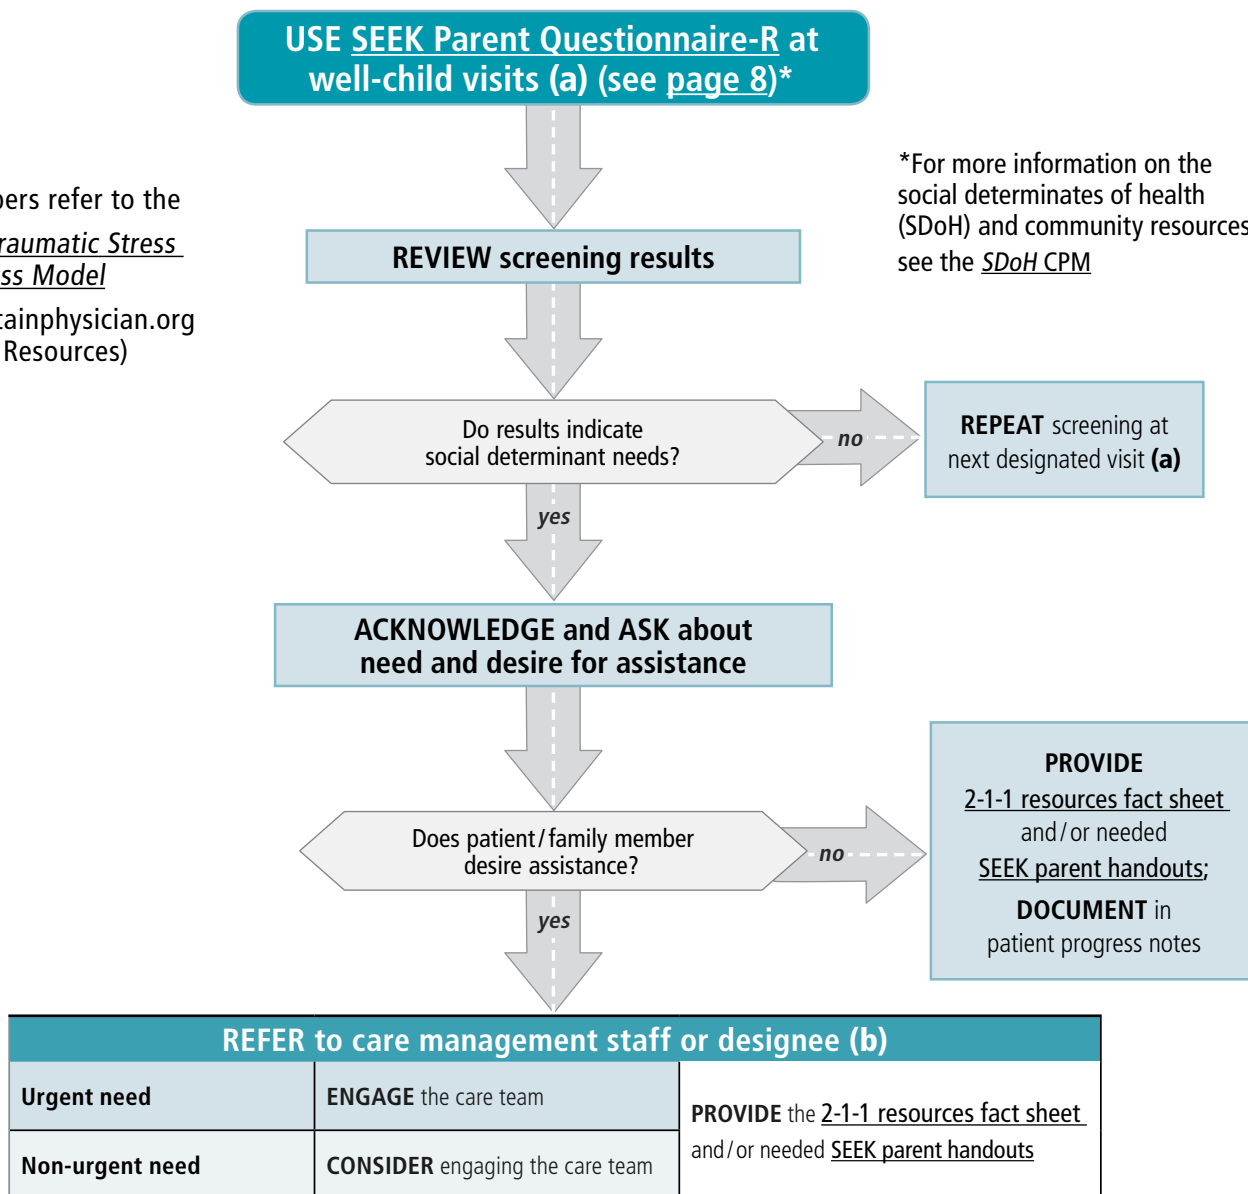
USE SEEK Parent Questionnaire-R at well-child visits (a) (see page 8)*

ers refer to the

raumatic Stress ss Model

ainphysician.org Resources)

*For more information on the social determinates of health (SDoH) and community resources see the SDoH CPM

REVIEW screening results

Do results indicate social determinant needs?

no

REPEAT screening at next designated visit (a)

yes

ACKNOWLEDGE and ASK about need and desire for assistance

Does patient/family member desire assistance?

no

PROVIDE
2-1-1 resources fact sheet and/or needed SEEK parent handouts;
DOCUMENT in patient progress notes

yes

REFER to care management staff or designee (b)

| Urgent need | ENGAGE the care team | PROVIDE the 2-1-1 resources fact sheet and/or needed SEEK parent handouts |
|---|---|---|
| Non-urgent need | CONSIDER engaging the care team | |